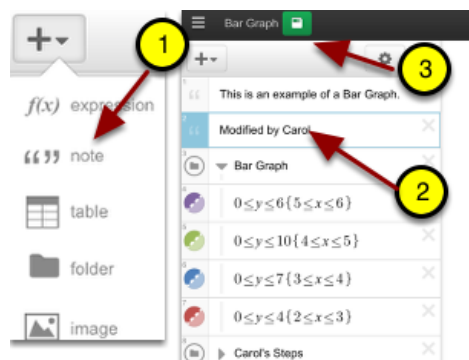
+
1
$f(x)$ expression
" note
table
folder
image
Bar Graph
+
3
This is an example of a Bar Graph.
Modified by Carol
2
Bar Graph
$0\leq y\leq 6\{5\leq x\leq 6\}$
$0\leq y\leq 10\{4\leq x\leq 5\}$
$0\leq y\leq 7\{3\leq x\leq 4\}$
$0\leq y\leq 4\{2\leq x\leq 3\}$
Carol's Steps